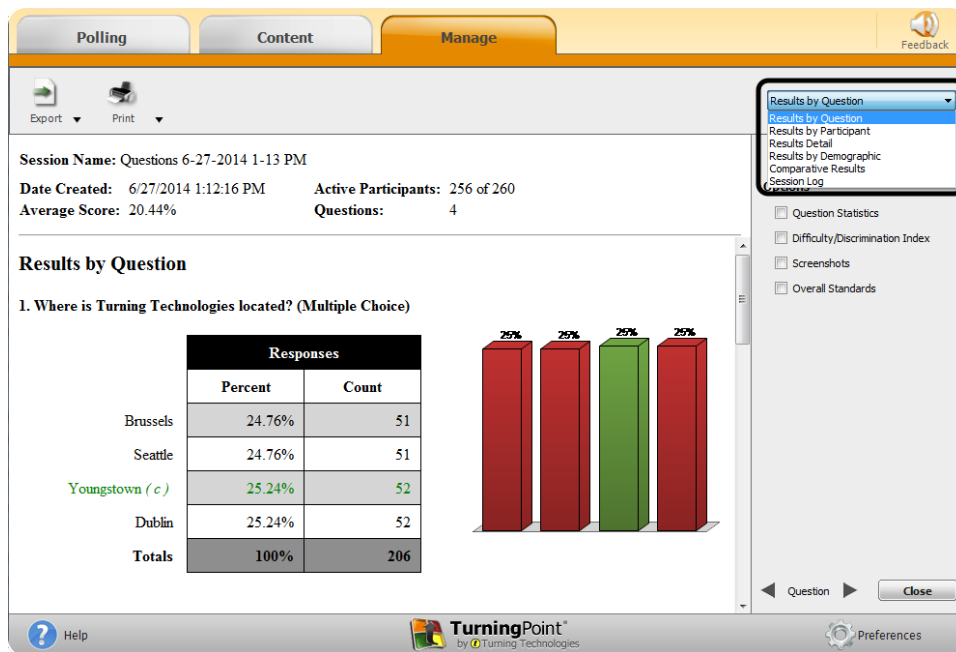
Polling Content Manage Feedback

Export Print

Session Name: Questions 6-27-2014 1-13 PM

Date Created: 6/27/2014 1:12:16 PM Active Participants: 256 of 260

Average Score: 20.44% Questions: 4

Results by Question

1. Where is Turning Technologies located? (Multiple Choice)

| | Responses | |
|---|---|---|
| | Percent | Count |
| Brussels | 24.76% | 51 |
| Seattle | 24.76% | 51 |
| Youngstown ( c ) | 25.24% | 52 |
| Dublin | 25.24% | 52 |
| Totals | 100% | 206 |

25% 25% 25% 25%

Results by Question

Results by Question
Results by Participant
Results Detail
Results by Demographic
Comparative Results
Session Log

Options

Question Statistics

Difficulty/Discrimination Index

Screenshots

Overall Standards

Question Close

Help

TurningPoint® by Turning Technologies

Preferences